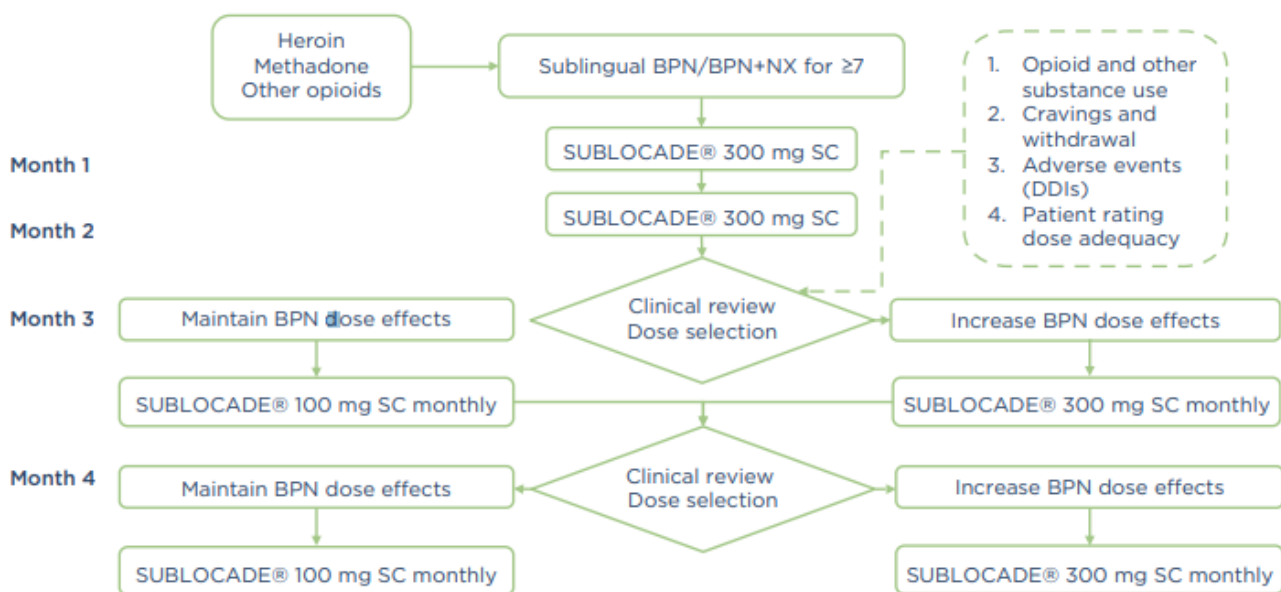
Heroin
Methadone
Other opioids

Sublingual BPN/BPN+NX for ≥7

1. Opioid and other substance use
2. Cravings and withdrawal
3. Adverse events (DDIs)
4. Patient rating dose adequacy

Month 1
SUBLOCADE® 300 mg SC

Month 2
SUBLOCADE® 300 mg SC

Month 3
Maintain BPN dose effects
Clinical review
Dose selection
Increase BPN dose effects

SUBLOCADE® 100 mg SC monthly
SUBLOCADE® 300 mg SC monthly

Month 4
Maintain BPN dose effects
Clinical review
Dose selection
Increase BPN dose effects

SUBLOCADE® 100 mg SC monthly
SUBLOCADE® 300 mg SC monthly